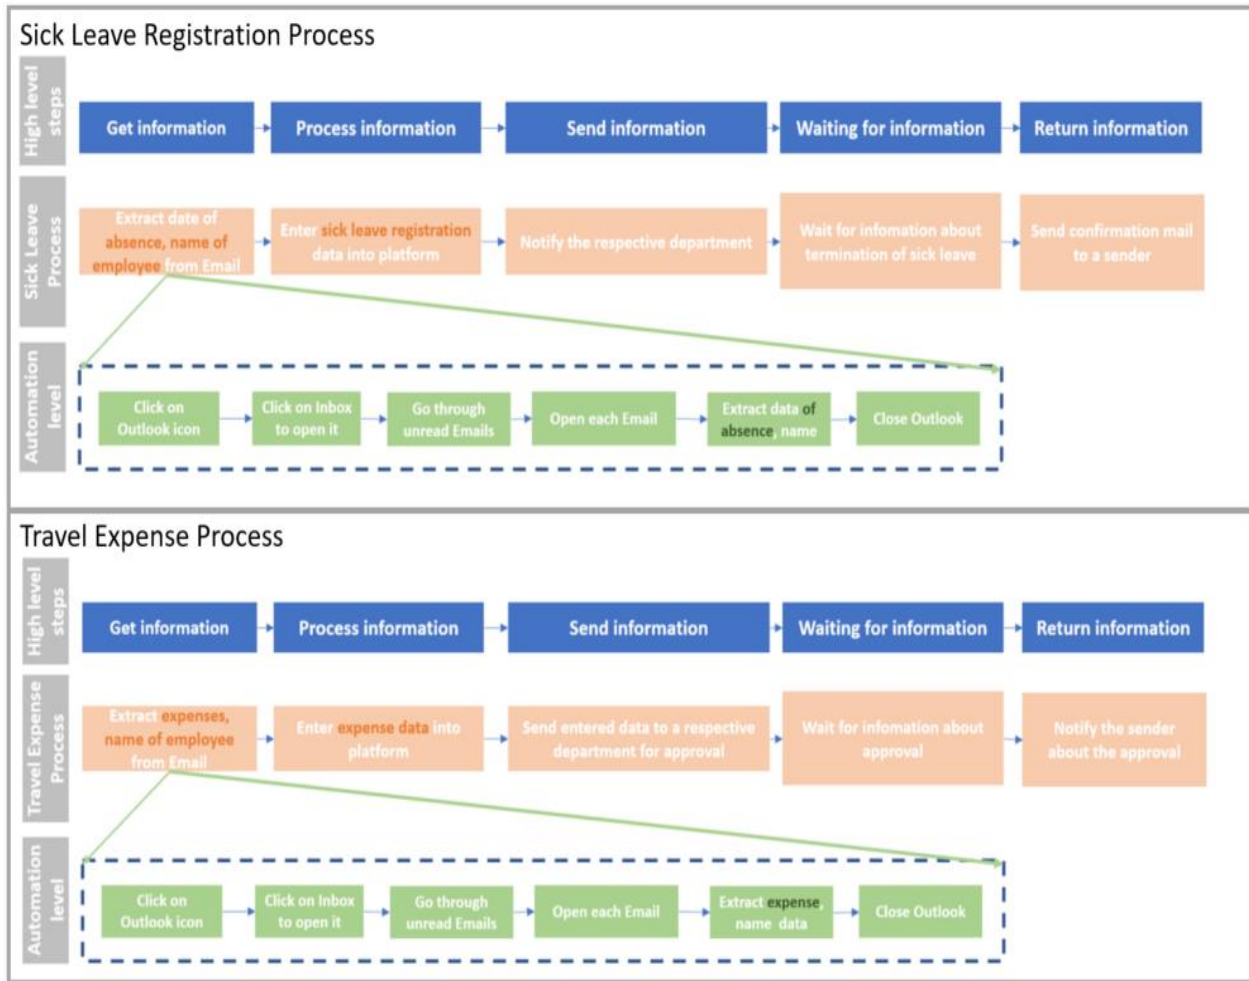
Sick Leave Registration Process

High level steps

Get information

Process information

Send information

Waiting for information

Return information

Sick Leave Process

Extract date of absence, name of employee from Email

Enter sick leave registration data into platform

Notify the respective department

Wait for infomation about termination of sick leave

Send confirmation mail to a sender

Automation level

Click on Outlook icon

Click on Inbox to open it

Go through unread Emails

Open each Email

Extract data of absence, name

Close Outlook

Travel Expense Process

High level steps

Get information

Process information

Send information

Waiting for information

Return information

Travel Expense Process

Extract expenses, name of employee from Email

Enter expense data into platform

Send entered data to a respective department for approval

Wait for infomation about approval

Notify the sender about the approval

Automation level

Click on Outlook icon

Click on Inbox to open it

Go through unread Emails

Open each Email

Extract expense, name data

Close Outlook